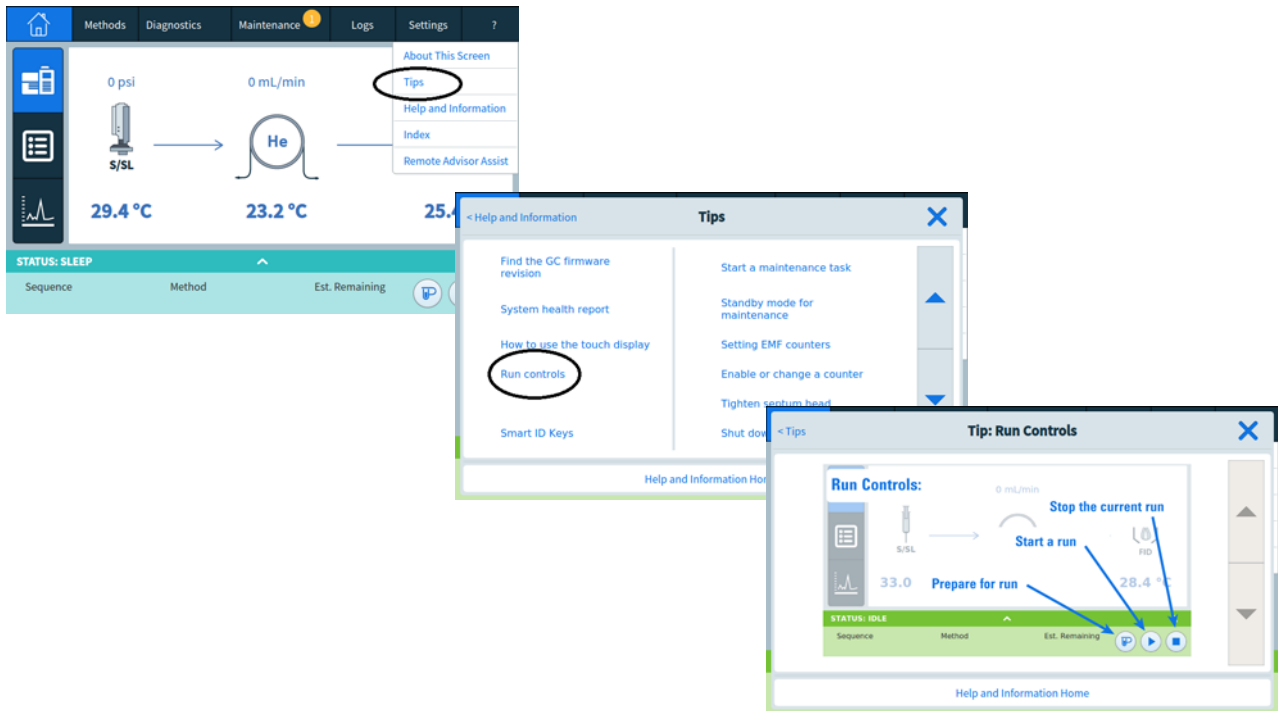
Methods Diagnostics Maintenance 1 Logs Settings ?

About This Screen
Tips
Help and Information
Index
Remote Advisor Assist

0 psi
0 mL/min
S/SL
He
29.4 °C
23.2 °C
25.4

STATUS: SLEEP
Sequence Method Est. Remaining

< Help and Information
Tips

Find the GC firmware revision
System health report
How to use the touch display
Run controls
Smart ID Keys

Start a maintenance task
Standby mode for maintenance
Setting EMF counters
Enable or change a counter
Tighten septum head
Shut dow

Help and Information Hor

< Tips
Tip: Run Controls

Run Controls:
0 mL/min
S/SL
FID
33.0
28.4 °C
Stop the current run
Start a run
Prepare for run
STATUS: IDLE
Sequence Method Est. Remaining

Help and Information Home